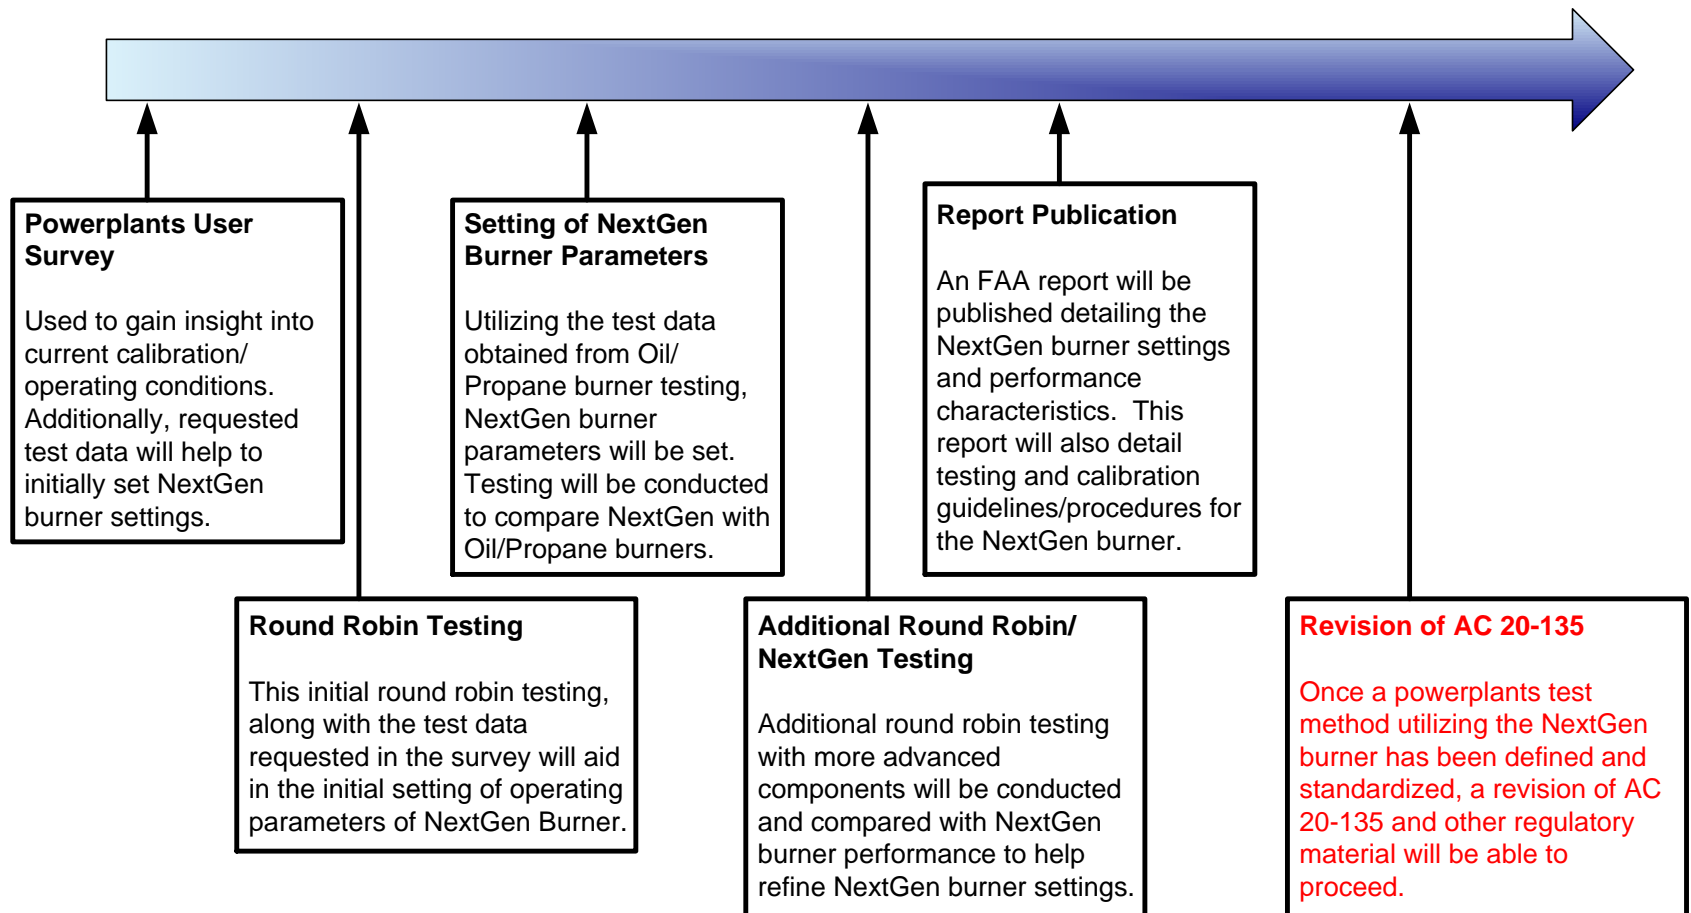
Powerplants User Survey

Used to gain insight into current calibration/ operating conditions. Additionally, requested test data will help to initially set NextGen burner settings.

Round Robin Testing

This initial round robin testing, along with the test data requested in the survey will aid in the initial setting of operating parameters of NextGen Burner.

Setting of NextGen Burner Parameters

Utilizing the test data obtained from Oil/ Propane burner testing, NextGen burner parameters will be set. Testing will be conducted to compare NextGen with Oil/Propane burners.

Additional Round Robin/ NextGen Testing

Additional round robin testing with more advanced components will be conducted and compared with NextGen burner performance to help refine NextGen burner settings.

Report Publication

An FAA report will be published detailing the NextGen burner settings and performance characteristics. This report will also detail testing and calibration guidelines/procedures for the NextGen burner.

Revision of AC 20-135

Once a powerplants test method utilizing the NextGen burner has been defined and standardized, a revision of AC 20-135 and other regulatory material will be able to proceed.